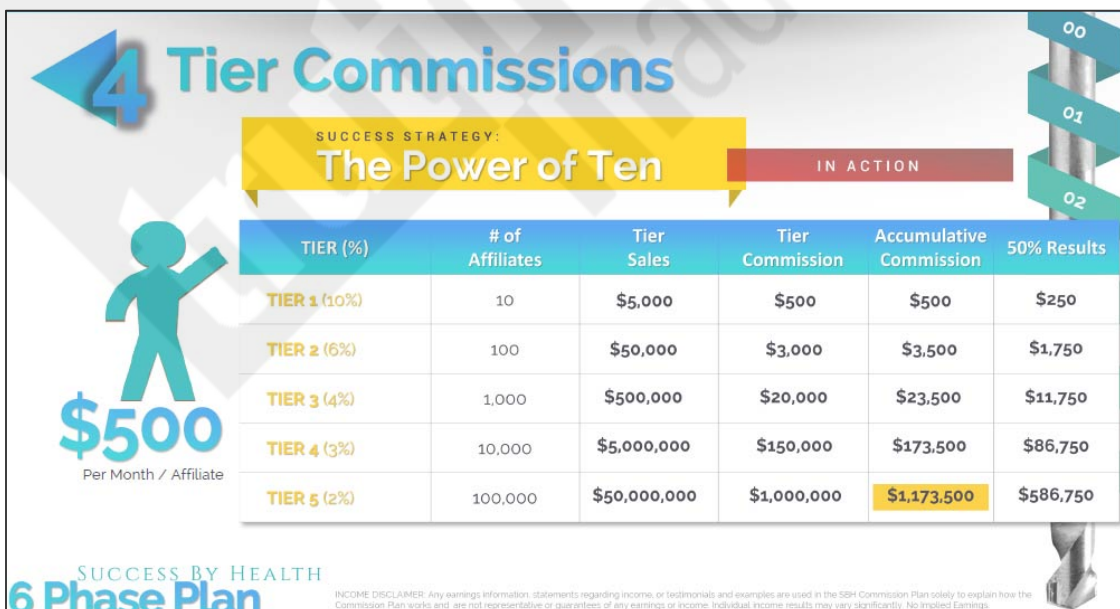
4 Tier Commissions

00
01
02

SUCCESS STRATEGY:
The Power of Ten

IN ACTION

| TIER (%) | # of Affiliates | Tier Sales | Tier Commission | Accumulative Commission | 50% Results |
|---|---|---|---|---|---|
| TIER 1 (10%) | 10 | \$5,000 | \$500 | \$500 | \$250 |
| TIER 2 (6%) | 100 | \$50,000 | \$3,000 | \$3,500 | \$1,750 |
| TIER 3 (4%) | 1,000 | \$500,000 | \$20,000 | \$23,500 | \$11,750 |
| TIER 4 (3%) | 10,000 | \$5,000,000 | \$150,000 | \$173,500 | \$86,750 |
| TIER 5 (2%) | 100,000 | \$50,000,000 | \$1,000,000 | \$1,173,500 | \$586,750 |

\$500
Per Month / Affiliate

SUCCESS BY HEALTH
6 Phase Plan

INCOME DISCLAIMER: Any earnings information, statements regarding income, or testimonials and examples are used in the SBH Commission Plan solely to explain how the Commission Plan works and are not representative or guarantees of any earnings or income. Individual income results may vary significantly. No Implied Earnings